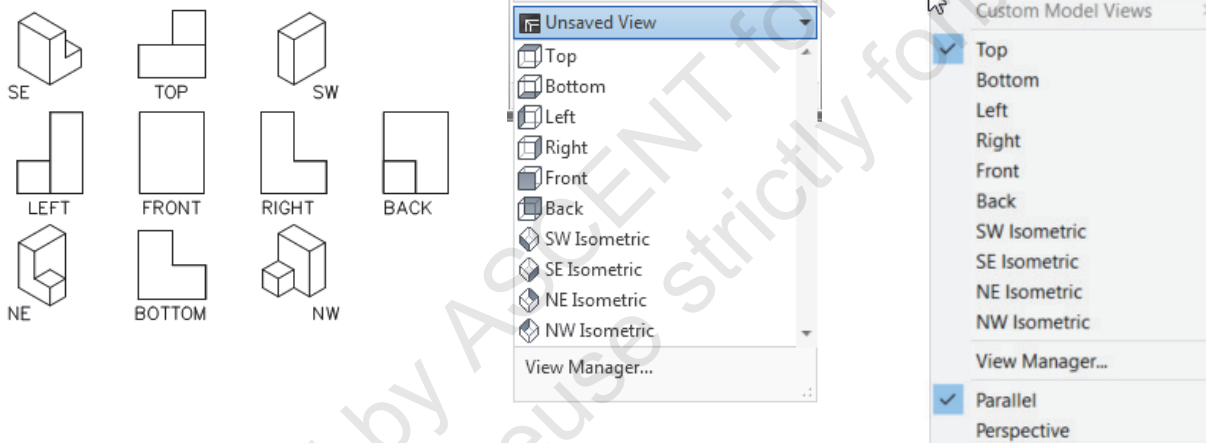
SE
TOP
SW
LEFT
FRONT
RIGHT
BACK
NE
BOTTOM
NW

Unsaved View
Top
Bottom
Left
Right
Front
Back
SW Isometric
SE Isometric
NE Isometric
NW Isometric
View Manager...

Custom Model Views
Top
Bottom
Left
Right
Front
Back
SW Isometric
SE Isometric
NE Isometric
NW Isometric
View Manager...
Parallel
Perspective

by ASCENT for use strictly for